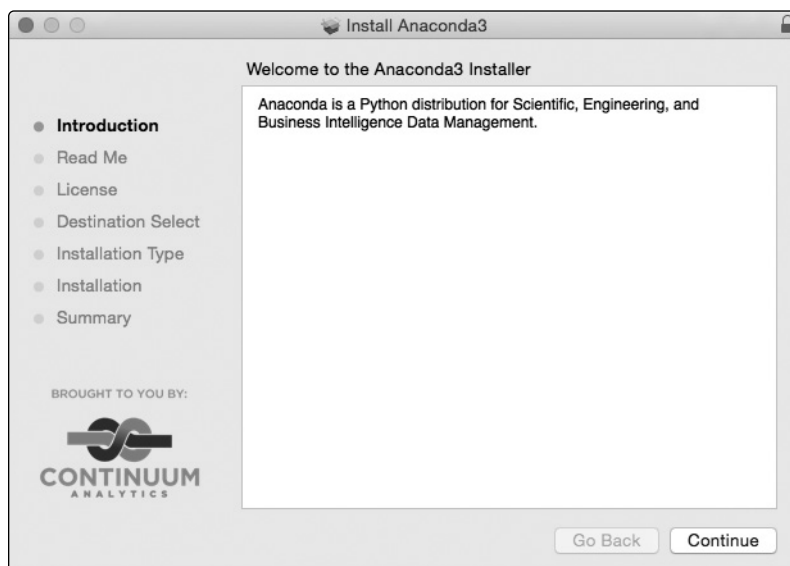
Install Anaconda3

Welcome to the Anaconda3 Installer

Introduction
Read Me
License
Destination Select
Installation Type
Installation
Summary

Anaconda is a Python distribution for Scientific, Engineering, and Business Intelligence Data Management.

BROUGHT TO YOU BY:

CONTINUUM
ANALYTICS

Go Back
Continue